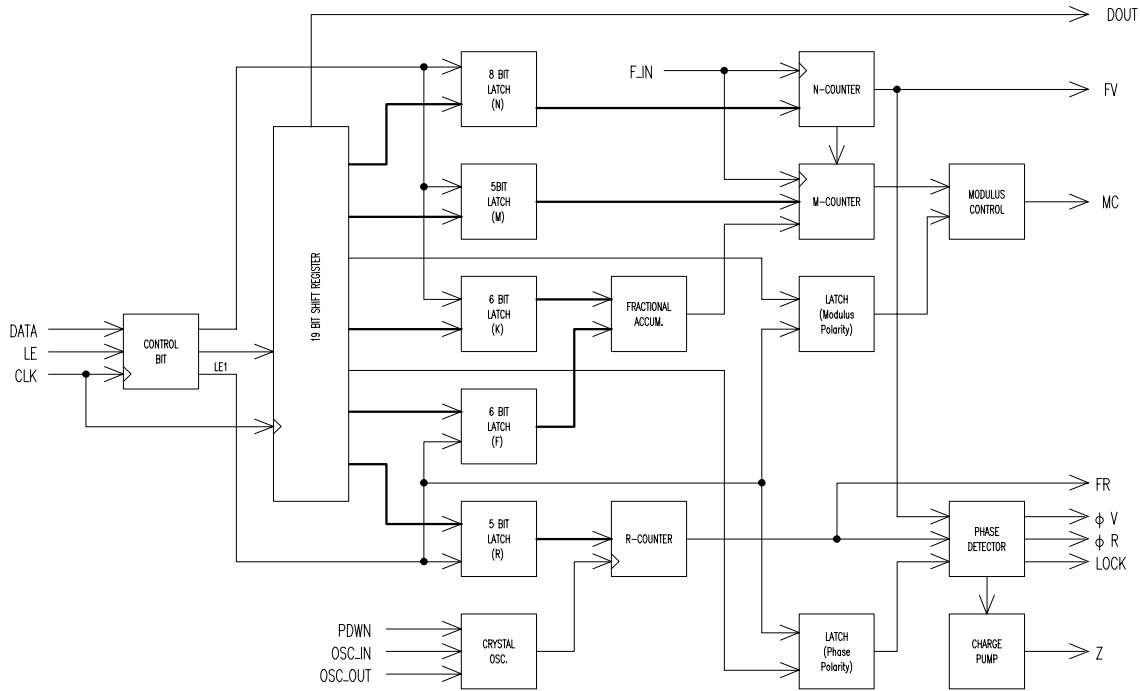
DOUT

8 BIT
LATCH
(N)

F_IN

N-COUNTER

FV

5BIT
LATCH
(M)

M-COUNTER

MODULUS
CONTROL

MC

19 BIT SHIFT REGISTER

6 BIT
LATCH
(K)

FRACTIONAL
ACCUM.

LATCH
(Modulus
Polarity)

DATA
LE
CLK

CONTROL
BIT

LE1

6 BIT
LATCH
(F)

FR

5 BIT
LATCH
(R)

R-COUNTER

PHASE
DETECTOR

$\phi$ V
$\phi$ R
LOCK

PDWN
OSC_IN
OSC_OUT

CRYSTAL
OSC.

LATCH
(Phase
Polarity)

CHARGE
PUMP

Z